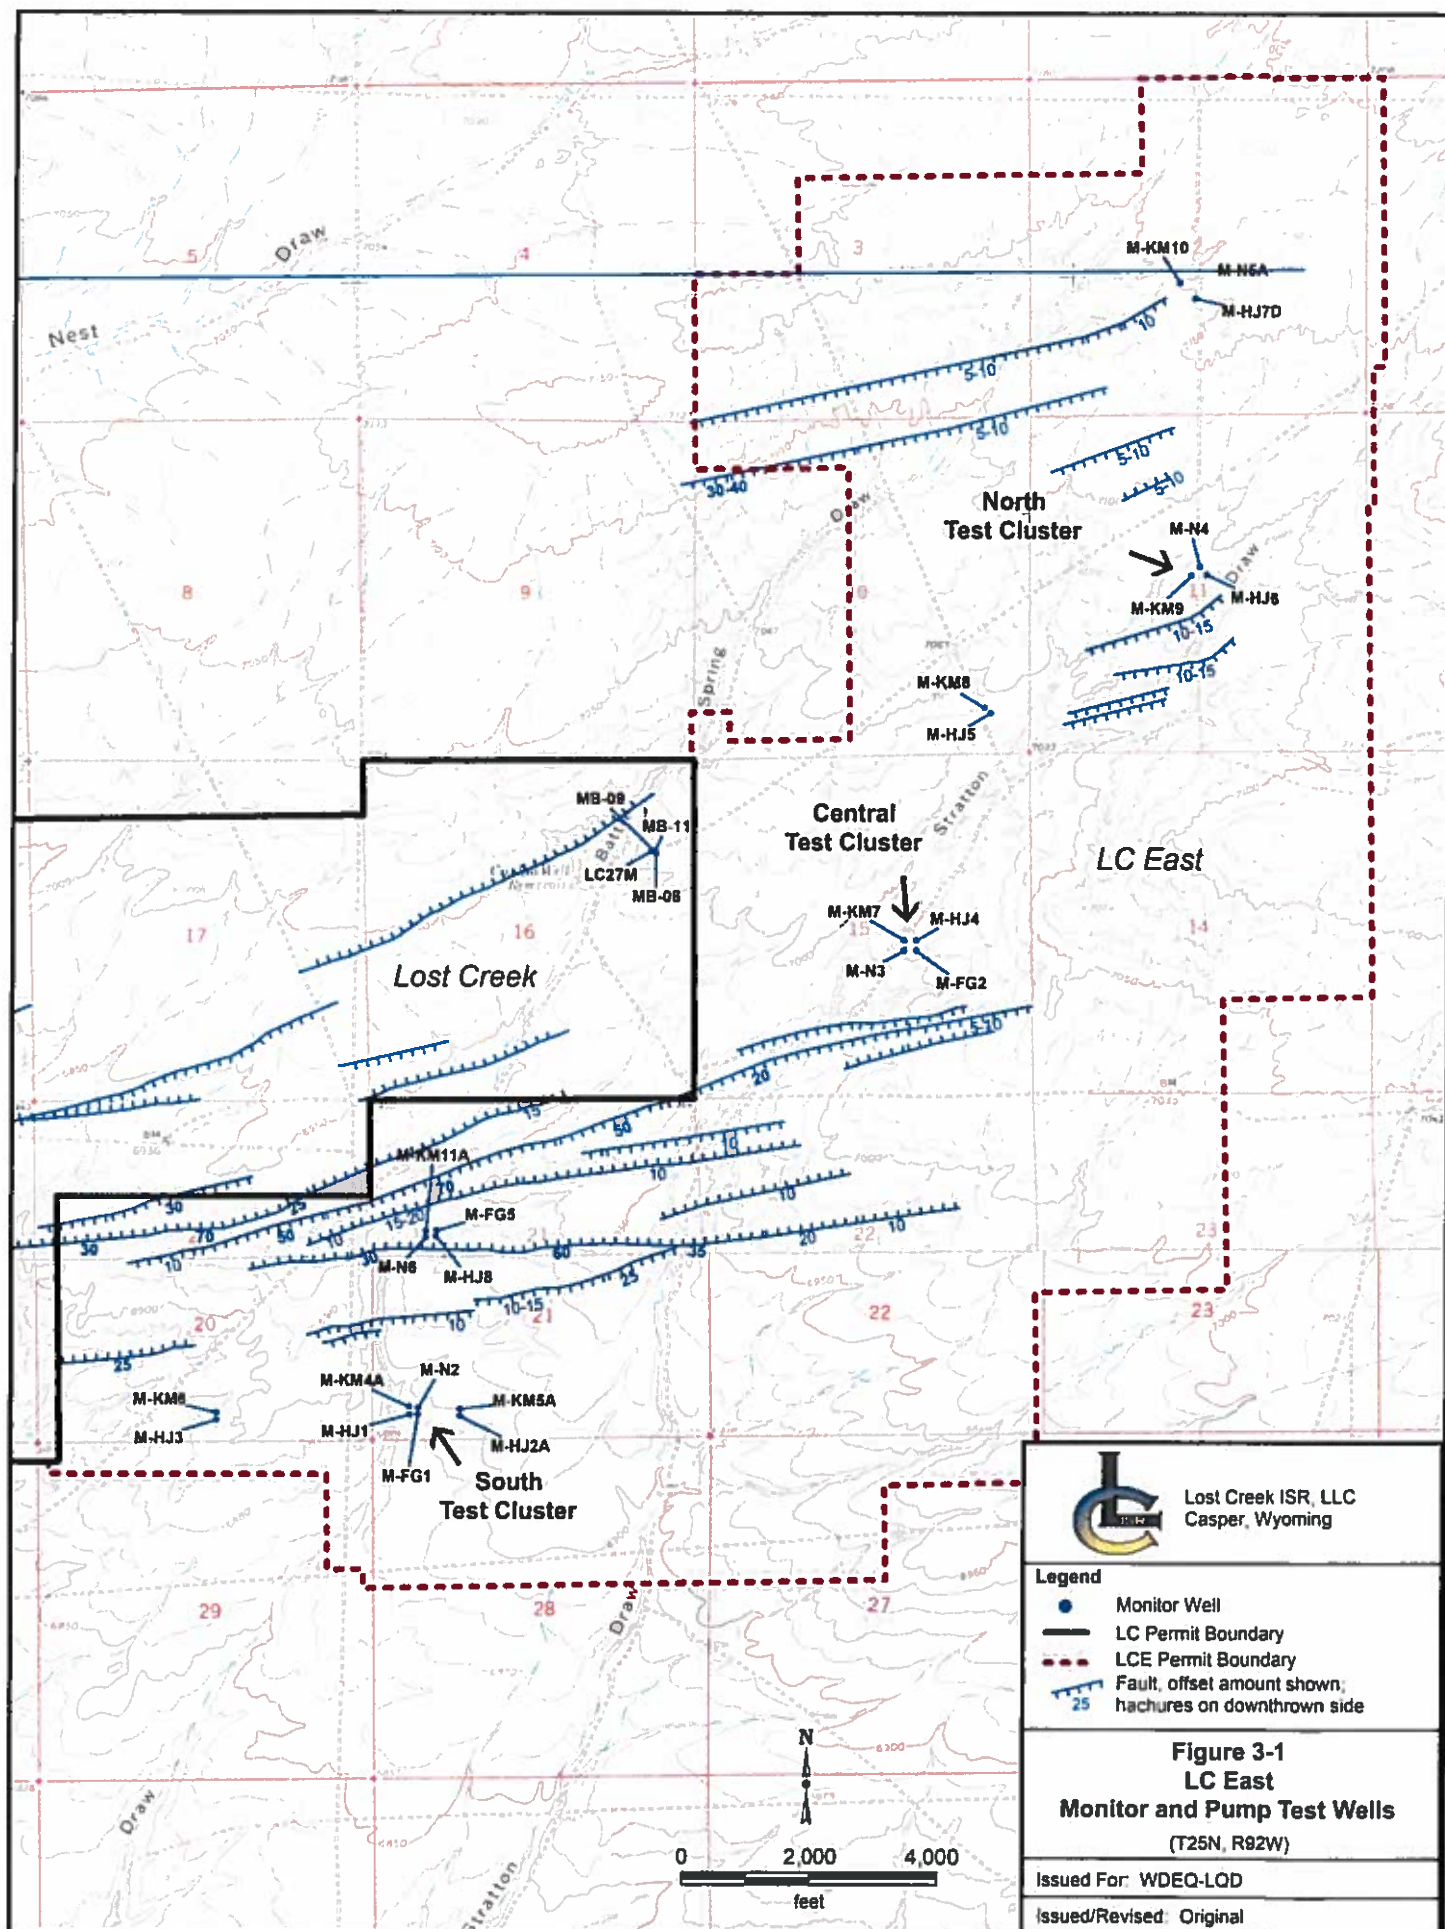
Draw
Nest
5
4
3
M-KM10
M-N5A
M-HJ7D
10
5-10
5-10
30-40
5-10
5-10
North
Test Cluster
M-N4
Draw
M-KM9
M-HJ6
10-15
10-15
8
9
10
Spring
M-KM8
M-HJ5
Draw
MB-09
MB-11
LC27M
MB-08
Battle
Central
Test Cluster
Stratton
LC East
17
16
Lost Creek
M-KM7
M-HJ4
M-N3
M-FG2
15
14
5-10
20
15
50
10
10
10
M-KM11A
70
30
25
15-20
M-FG5
30
10
70
50
10
30
M-N6
M-HJ8
60
35
20
22
10
23
10-15
25
20
21
22
23
10
25
M-KM6
M-HJ3
M-KM4A
M-N2
M-KM5A
M-HJ1
M-HJ2A
M-FG1
South
Test Cluster
29
28
Draw
27
Draw
Stratton
N
0
2,000
4,000
feet
Lost Creek ISR, LLC
Casper, Wyoming
Legend
Monitor Well
LC Permit Boundary
LCE Permit Boundary
25
Fault, offset amount shown; hachures on downthrown side
Figure 3-1
LC East
Monitor and Pump Test Wells
(T25N, R92W)
Issued For: WDEQ-LQD
Issued/Revised: Original